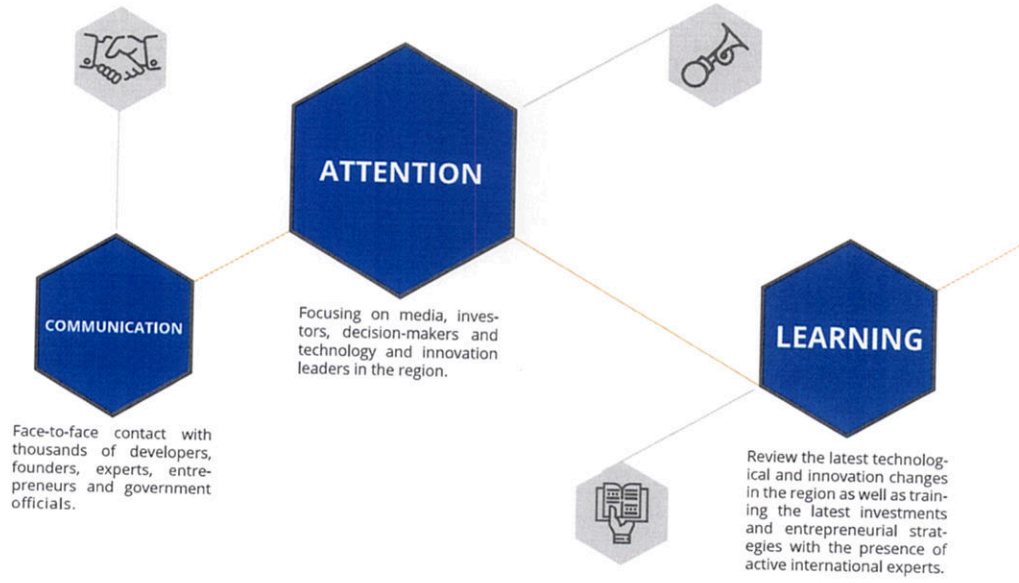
ATTENTION

Focusing on media, investors, decision-makers and technology and innovation leaders in the region.

COMMUNICATION

Face-to-face contact with thousands of developers, founders, experts, entrepreneurs and government officials.

LEARNING

Review the latest technological and innovation changes in the region as well as training the latest investments and entrepreneurial strategies with the presence of active international experts.